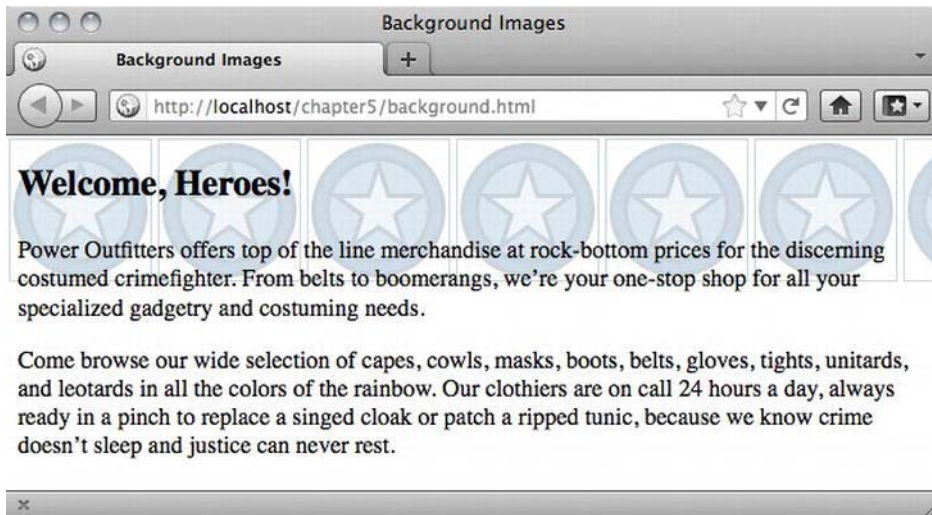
Background Images

Background Images

+

http://localhost/chapter5/background.html

Welcome, Heroes!

Power Outfitters offers top of the line merchandise at rock-bottom prices for the discerning costumed crimefighter. From belts to boomerangs, we’re your one-stop shop for all your specialized gadgetry and costuming needs.

Come browse our wide selection of capes, cowls, masks, boots, belts, gloves, tights, unitards, and leotards in all the colors of the rainbow. Our clothiers are on call 24 hours a day, always ready in a pinch to replace a singed cloak or patch a ripped tunic, because we know crime doesn’t sleep and justice can never rest.